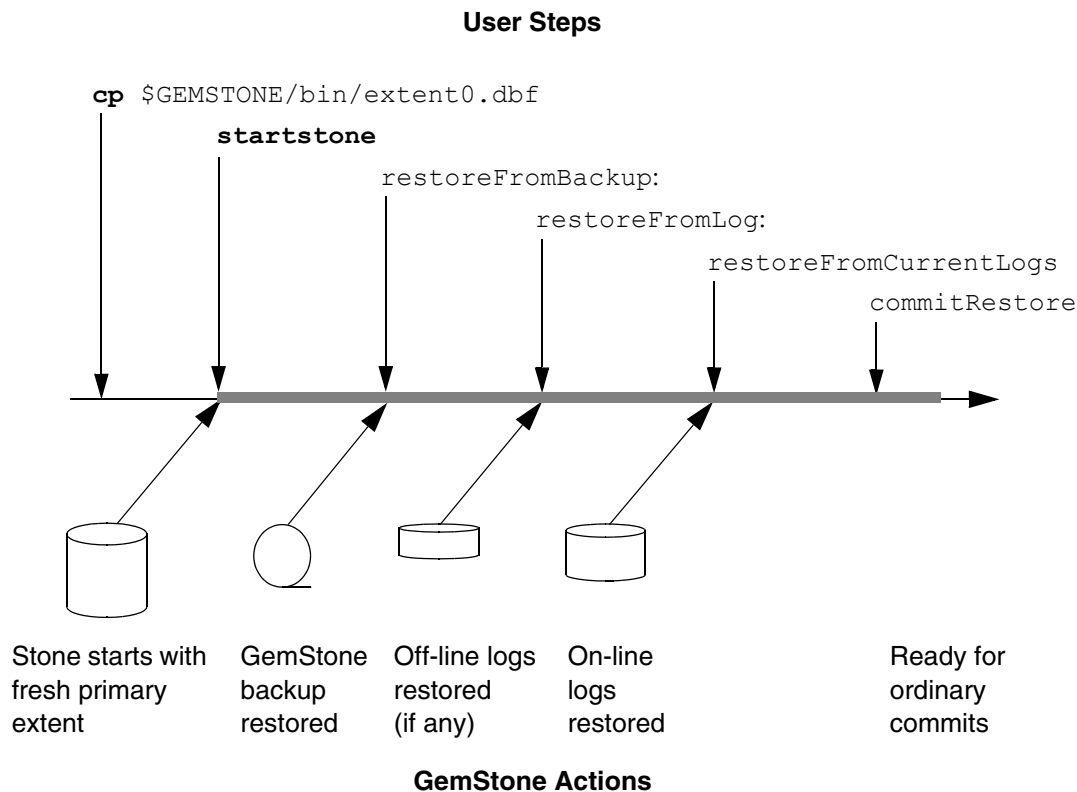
User Steps

cp $GEMSTONE/bin/extent0.dbf

startstone

restoreFromBackup:

restoreFromLog:

restoreFromCurrentLogs

commitRestore

Stone starts with fresh primary extent

GemStone backup restored

Off-line logs restored (if any)

On-line logs restored

Ready for ordinary commits

GemStone Actions